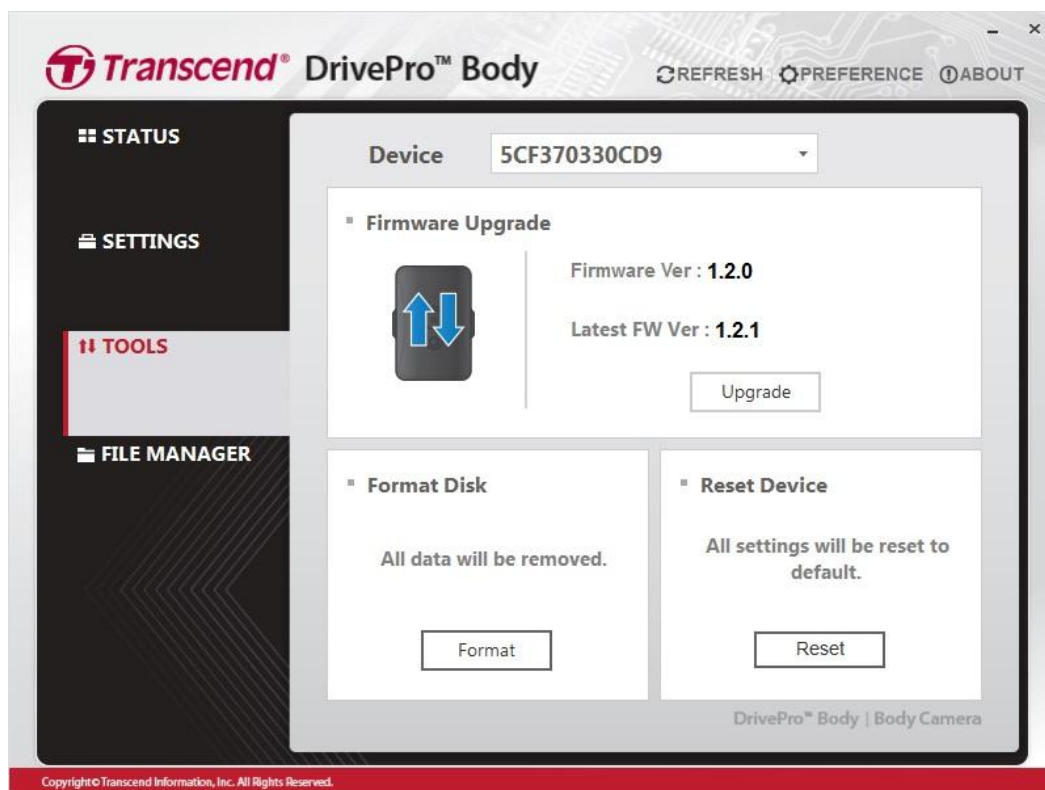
Transcend® DrivePro™ Body

REFRESH PREFERENCE ABOUT

STATUS

SETTINGS

TOOLS

FILE MANAGER

Device 5CF370330CD9

Firmware Upgrade

Firmware Ver : 1.2.0

Latest FW Ver : 1.2.1

Upgrade

Format Disk

All data will be removed.

Format

Reset Device

All settings will be reset to default.

Reset

DrivePro™ Body | Body Camera

Copyright© Transcend Information, Inc. All Rights Reserved.